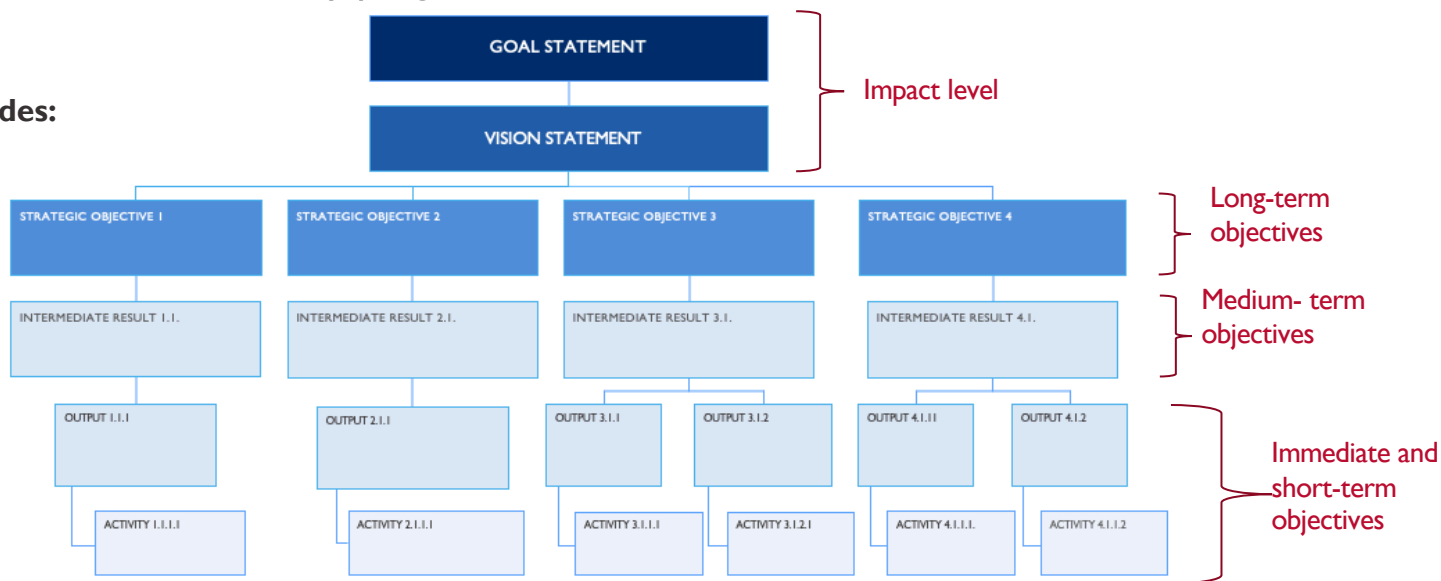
des:

GOAL STATEMENT

VISION STATEMENT

Impact level

STRATEGIC OBJECTIVE 1

STRATEGIC OBJECTIVE 2

STRATEGIC OBJECTIVE 3

STRATEGIC OBJECTIVE 4

Long-term objectives

INTERMEDIATE RESULT 1.1.

INTERMEDIATE RESULT 2.1.

INTERMEDIATE RESULT 3.1.

INTERMEDIATE RESULT 4.1.

Medium- term objectives

OUTPUT 1.1.1

OUTPUT 2.1.1

OUTPUT 3.1.1

OUTPUT 3.1.2

OUTPUT 4.1.11

OUTPUT 4.1.2

ACTIVITY 1.1.1.1

ACTIVITY 2.1.1.1

ACTIVITY 3.1.1.1

ACTIVITY 3.1.2.1

ACTIVITY 4.1.1.1.

ACTIVITY 4.1.1.2

Immediate and short-term objectives